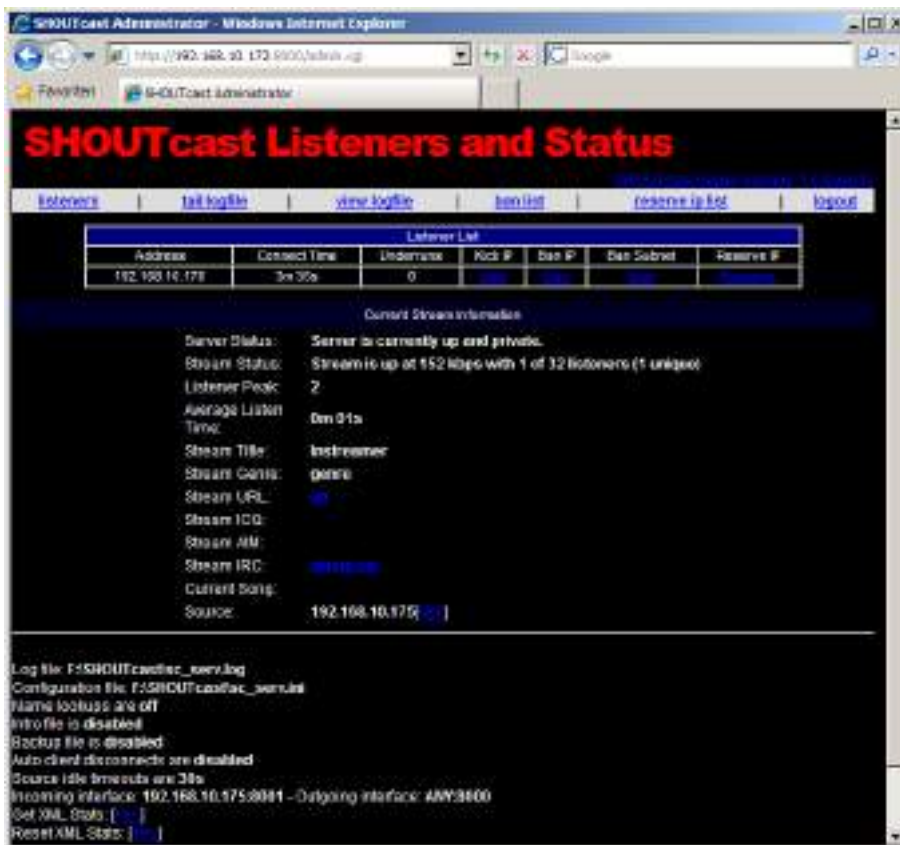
SHOUTcast Administrator - Windows Internet Explorer

http://192.168.10.173:8000/admin.cgi

Google

Favorites

SHOUTcast Administrator

SHOUTcast Listeners and Status

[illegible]

listeners | tail logfile | view logfile | ban list | reserve ip list | logout

| Listener List | | | | | | |
|---|---|---|---|---|---|---|
| Address | Connect Time | Underruns | Kick IP | Ban IP | Ban Subnet | Reserve IP |
| 192.168.10.178 | 3m 35s | 0 | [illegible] | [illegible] | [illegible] | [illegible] |

Current Stream Information

Server Status: Server is currently up and private.
Stream Status: Stream is up at 152 kbps with 1 of 32 listeners (1 unique)
Listener Peak: 2
Average Listen Time: 0m 01s
Stream Title: Instreamer
Stream Genre: genre
Stream URL: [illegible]
Stream ICQ:
Stream AIM:
Stream IRC: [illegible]
Current Song:
Source: 192.168.10.175[ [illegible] ]

Log file: F:\SHOUTcast\sc_serv.log
Configuration file: F:\SHOUTcast\sc_serv.ini
Name lookups are off
Intro file is disabled
Backup file is disabled
Auto client disconnects are disabled
Source idle timeouts are 30s
Incoming interface: 192.168.10.175:8001 - Outgoing interface: ANY:8000
Get XML Stats: [ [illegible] ]
Reset XML Stats: [ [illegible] ]